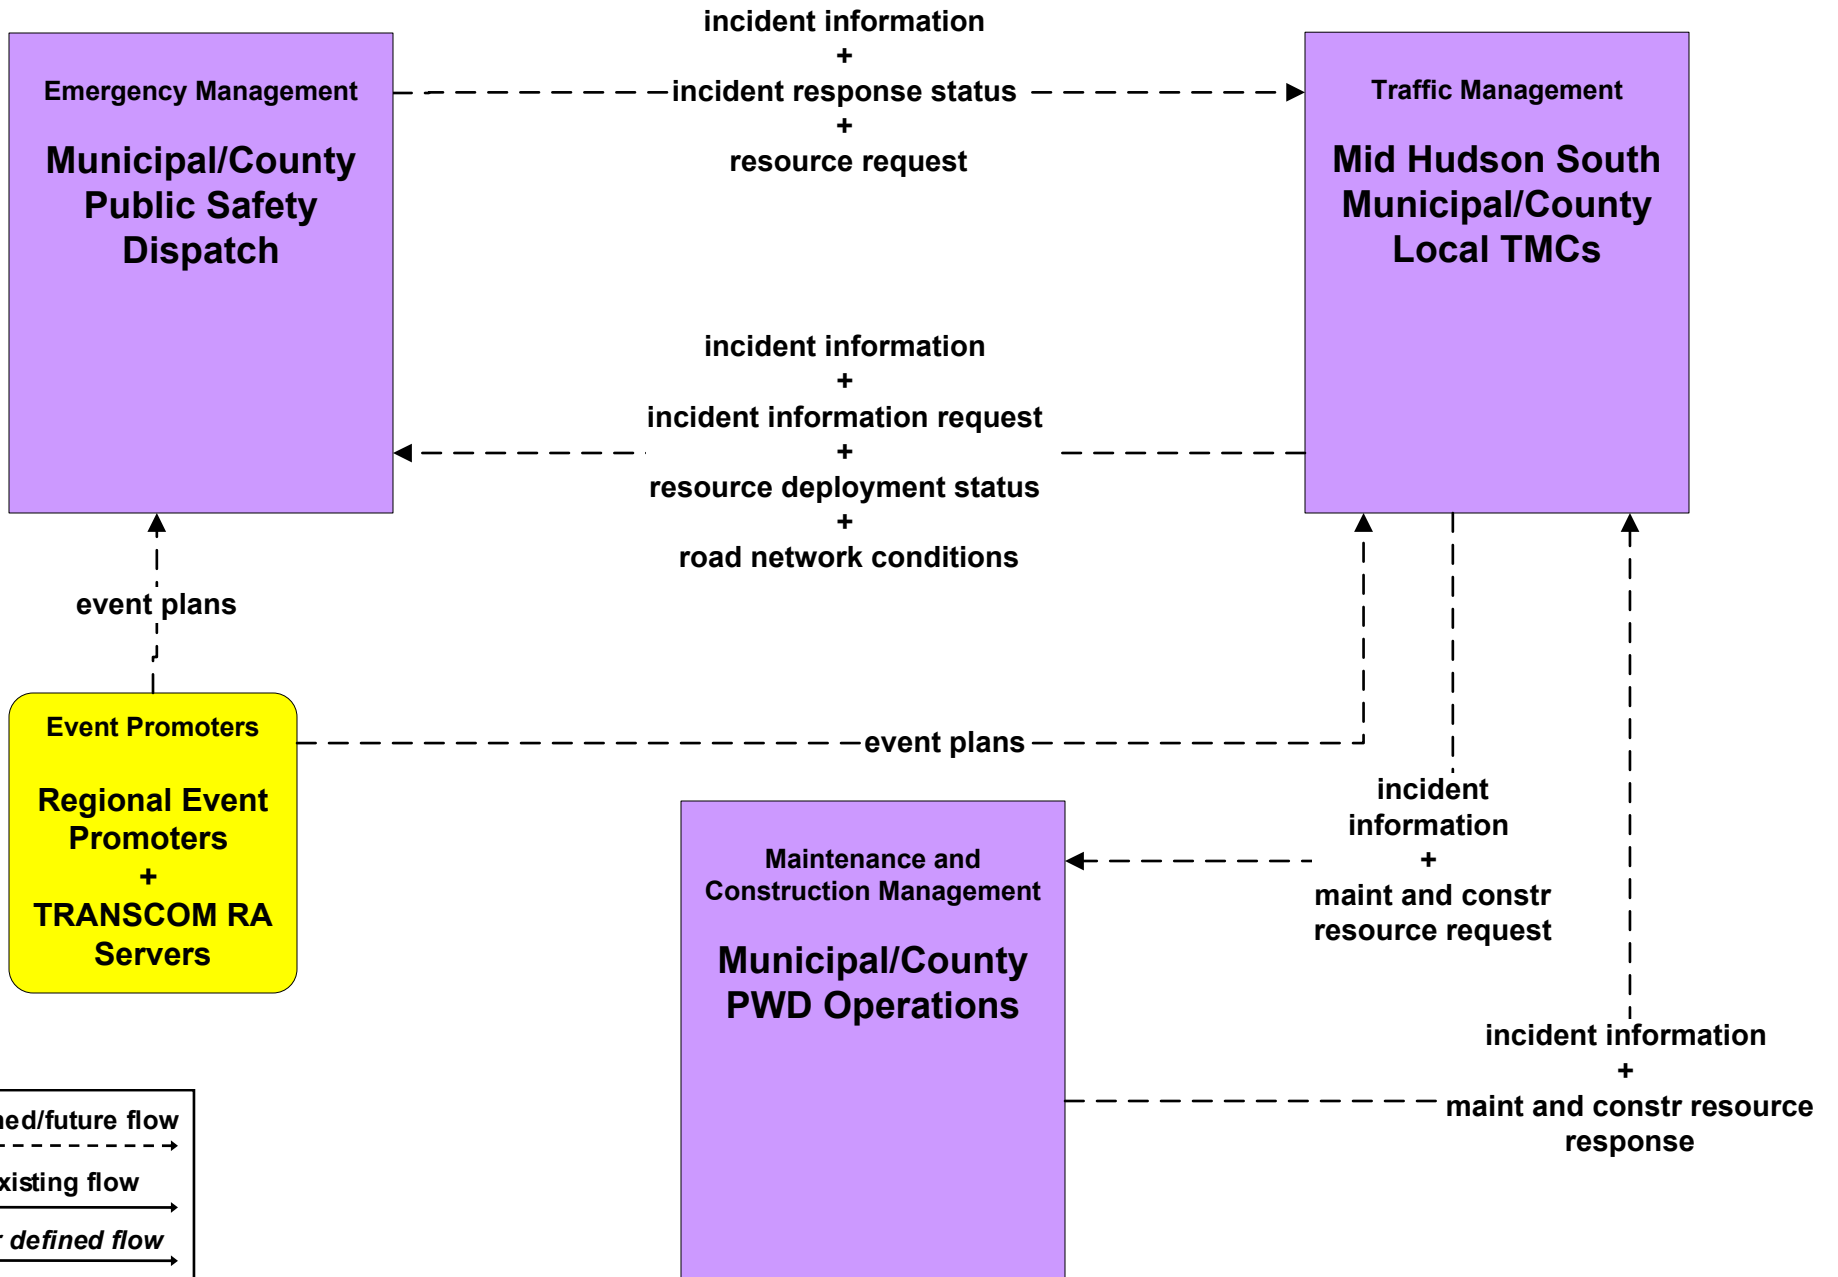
Emergency Management

Municipal/County Public Safety Dispatch

incident information
+
incident response status
+
resource request

Traffic Management

Mid Hudson South Municipal/County Local TMCs

incident information
+
incident information request
+
resource deployment status
+
road network conditions

event plans

Event Promoters

Regional Event Promoters
+
TRANSCOM RA Servers

event plans

incident information
+
maint and constr resource request

Maintenance and Construction Management

Municipal/County PWD Operations

incident information
+
maint and constr resource response

ned/future flow

xisting flow

defined flow